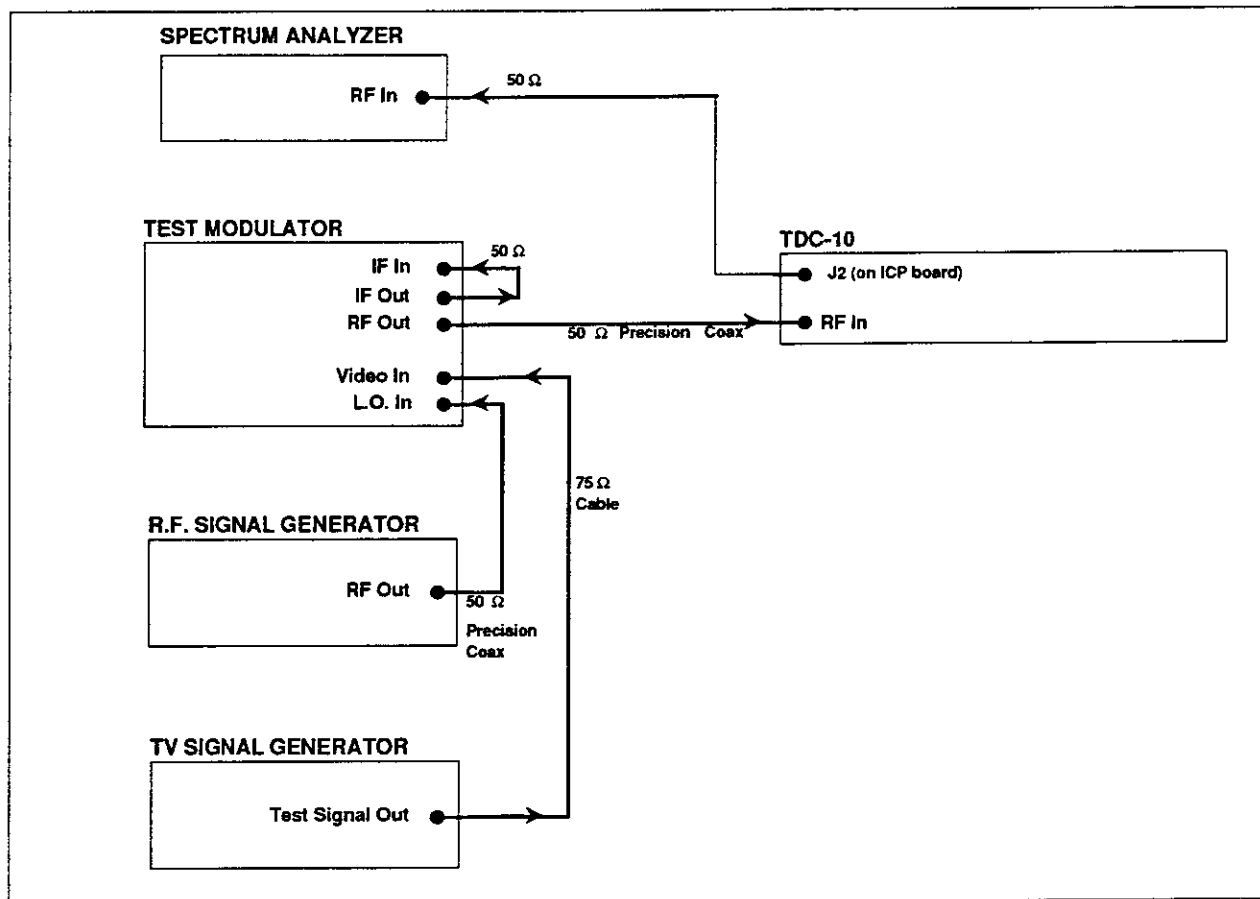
SPECTRUM ANALYZER

RF In

50 Ω

TEST MODULATOR

IF In

IF Out

RF Out

Video In

L.O. In

50 Ω

TDC-10

J2 (on ICP board)

RF In

50 Ω Precision Coax

75 Ω Cable

R.F. SIGNAL GENERATOR

RF Out

50 Ω

Precision Coax

TV SIGNAL GENERATOR

Test Signal Out